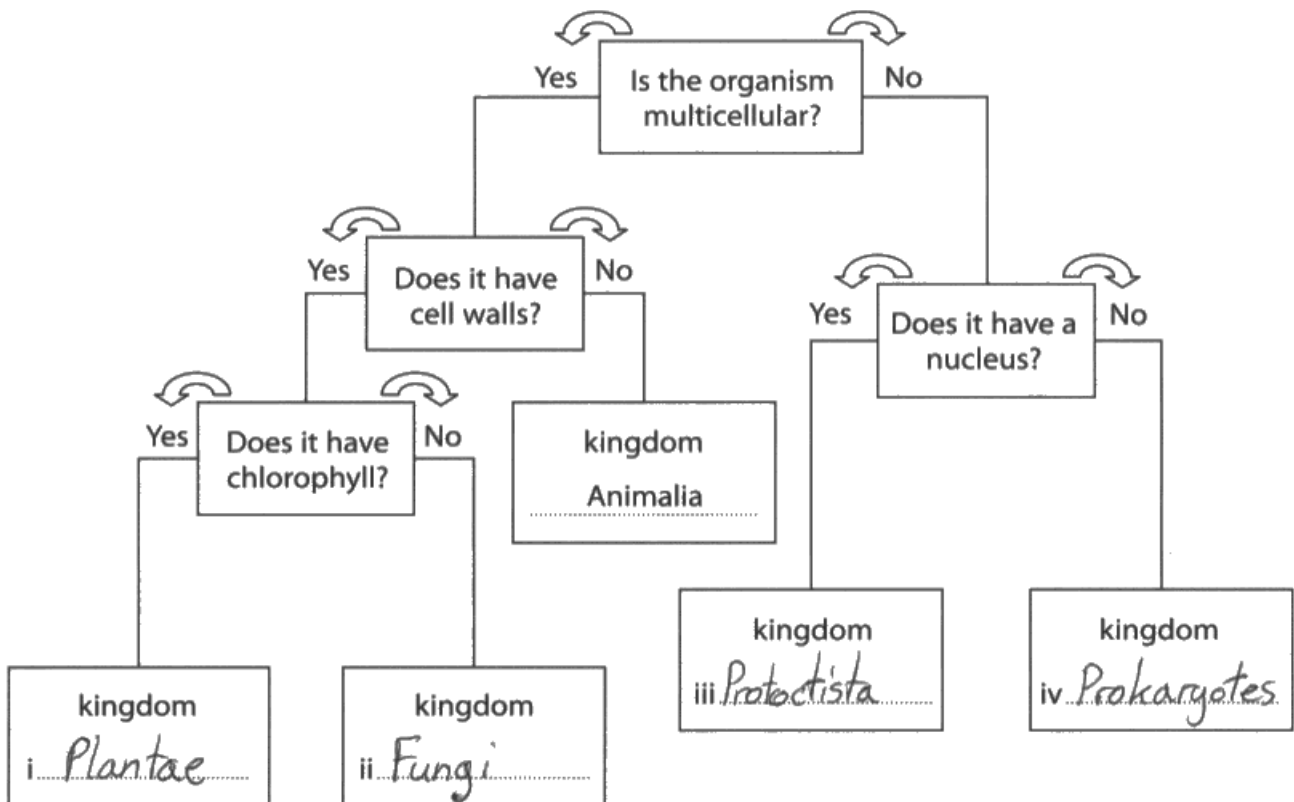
Yes
Is the organism multicellular?
No

Yes
Does it have cell walls?
No

Yes
Does it have a nucleus?
No

Yes
Does it have chlorophyll?
No

kingdom
Animalia

kingdom
iii Protoctista

kingdom
iv Prokaryotes

kingdom
i Plantae

kingdom
ii Fungi